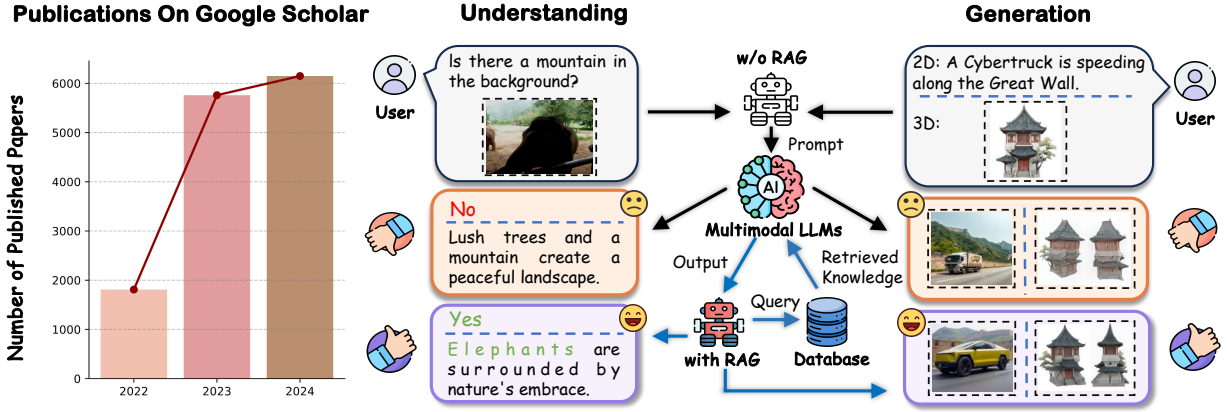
Publications On Google Scholar

Number of Published Papers

| | |
|---|---|
| 0 | |
| 1000 | |
| 2000 | |
| 3000 | |
| 4000 | |
| 5000 | |
| 6000 | |

2022 2023 2024

Understanding

User

Is there a mountain in the background?

w/o RAG

Prompt

AI

Multimodal LLMs

No

Lush trees and a mountain create a peaceful landscape.

Output

Retrieved Knowledge

Query

Yes

Elephants are surrounded by nature's embrace.

with RAG

Database

Generation

2D: A Cybertruck is speeding along the Great Wall.

3D:

User